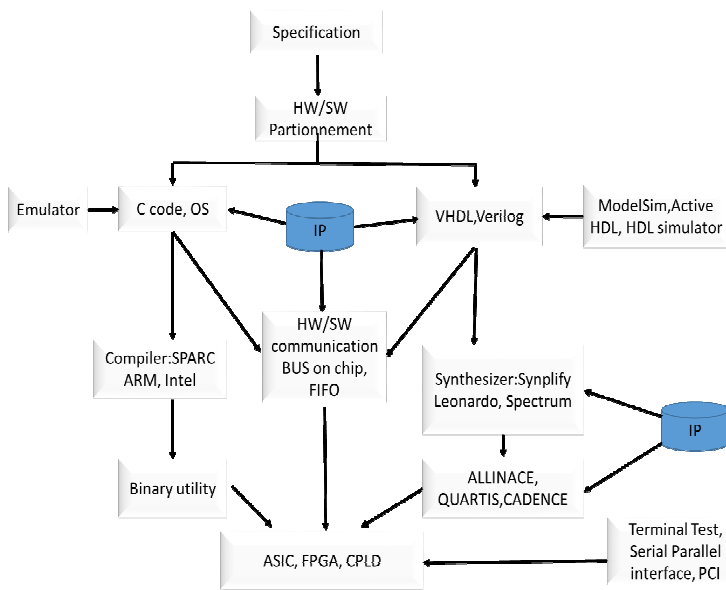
Specification

HW/SW Partionnement

Emulator

C code, OS

IP

VHDL,Verilog

ModelSim,Active HDL, HDL simulator

HW/SW communication BUS on chip, FIFO

Compiler:SPARC ARM, Intel

Synthesizer:Synplify Leonardo, Spectrum

IP

Binary utility

ALLINACE, QUARTIS,CADENCE

Terminal Test, Serial Parallel interface, PCI

ASIC, FPGA, CPLD